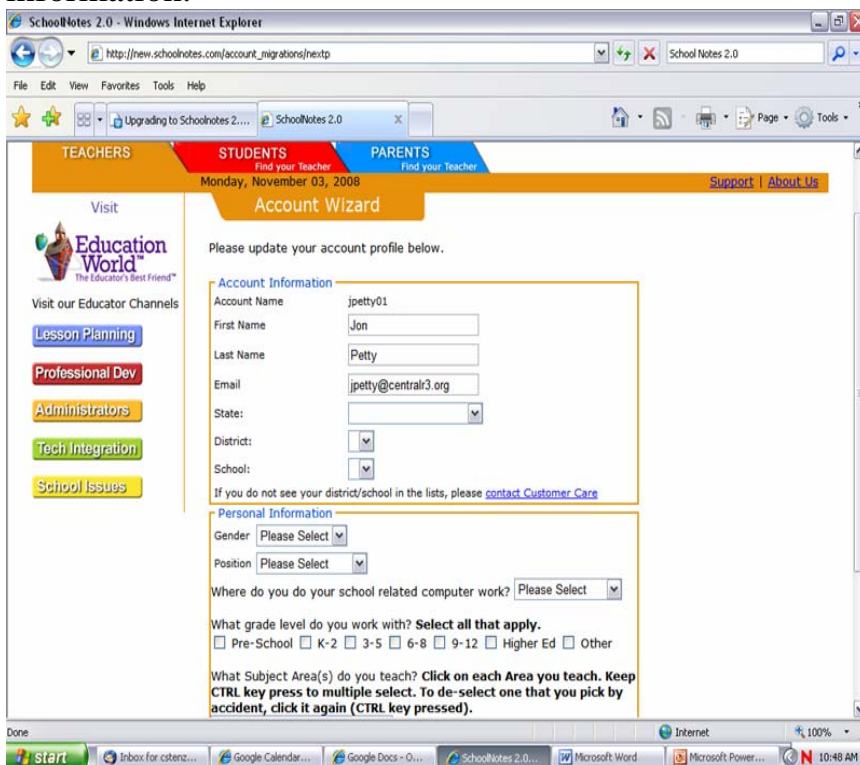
SchoolNotes 2.0 - Windows Internet Explorer

http://new.schoolnotes.com/account_migrations/nextp

School Notes 2.0

File Edit View Favorites Tools Help

Upgrading to Schoolnotes 2.... SchoolNotes 2.0

Page Tools

TEACHERS STUDENTS Find your Teacher PARENTS Find your Teacher

Monday, November 03, 2008

Support | About Us

Visit

Education World™ The Educator's Best Friend™

Visit our Educator Channels

Lesson Planning

Professional Dev

Administrators

Tech Integration

School Issues

Account Wizard

Please update your account profile below.

Account Information

Account Name jpetty01

First Name Jon

Last Name Petty

Email jpetty@centralr3.org

State:

District:

School:

If you do not see your district/school in the lists, please contact Customer Care

Personal Information

Gender Please Select

Position Please Select

Where do you do your school related computer work? Please Select

What grade level do you work with? **Select all that apply.**

☐ Pre-School ☐ K-2 ☐ 3-5 ☐ 6-8 ☐ 9-12 ☐ Higher Ed ☐ Other

What Subject Area(s) do you teach? **Click on each Area you teach. Keep CTRL key press to multiple select. To de-select one that you pick by accident, click it again (CTRL key pressed).**

Done

Internet

100%

start Inbox for cstenz... Google Calendar... Google Docs - O... SchoolNotes 2.0... Microsoft Word Microsoft Power... 10:48 AM